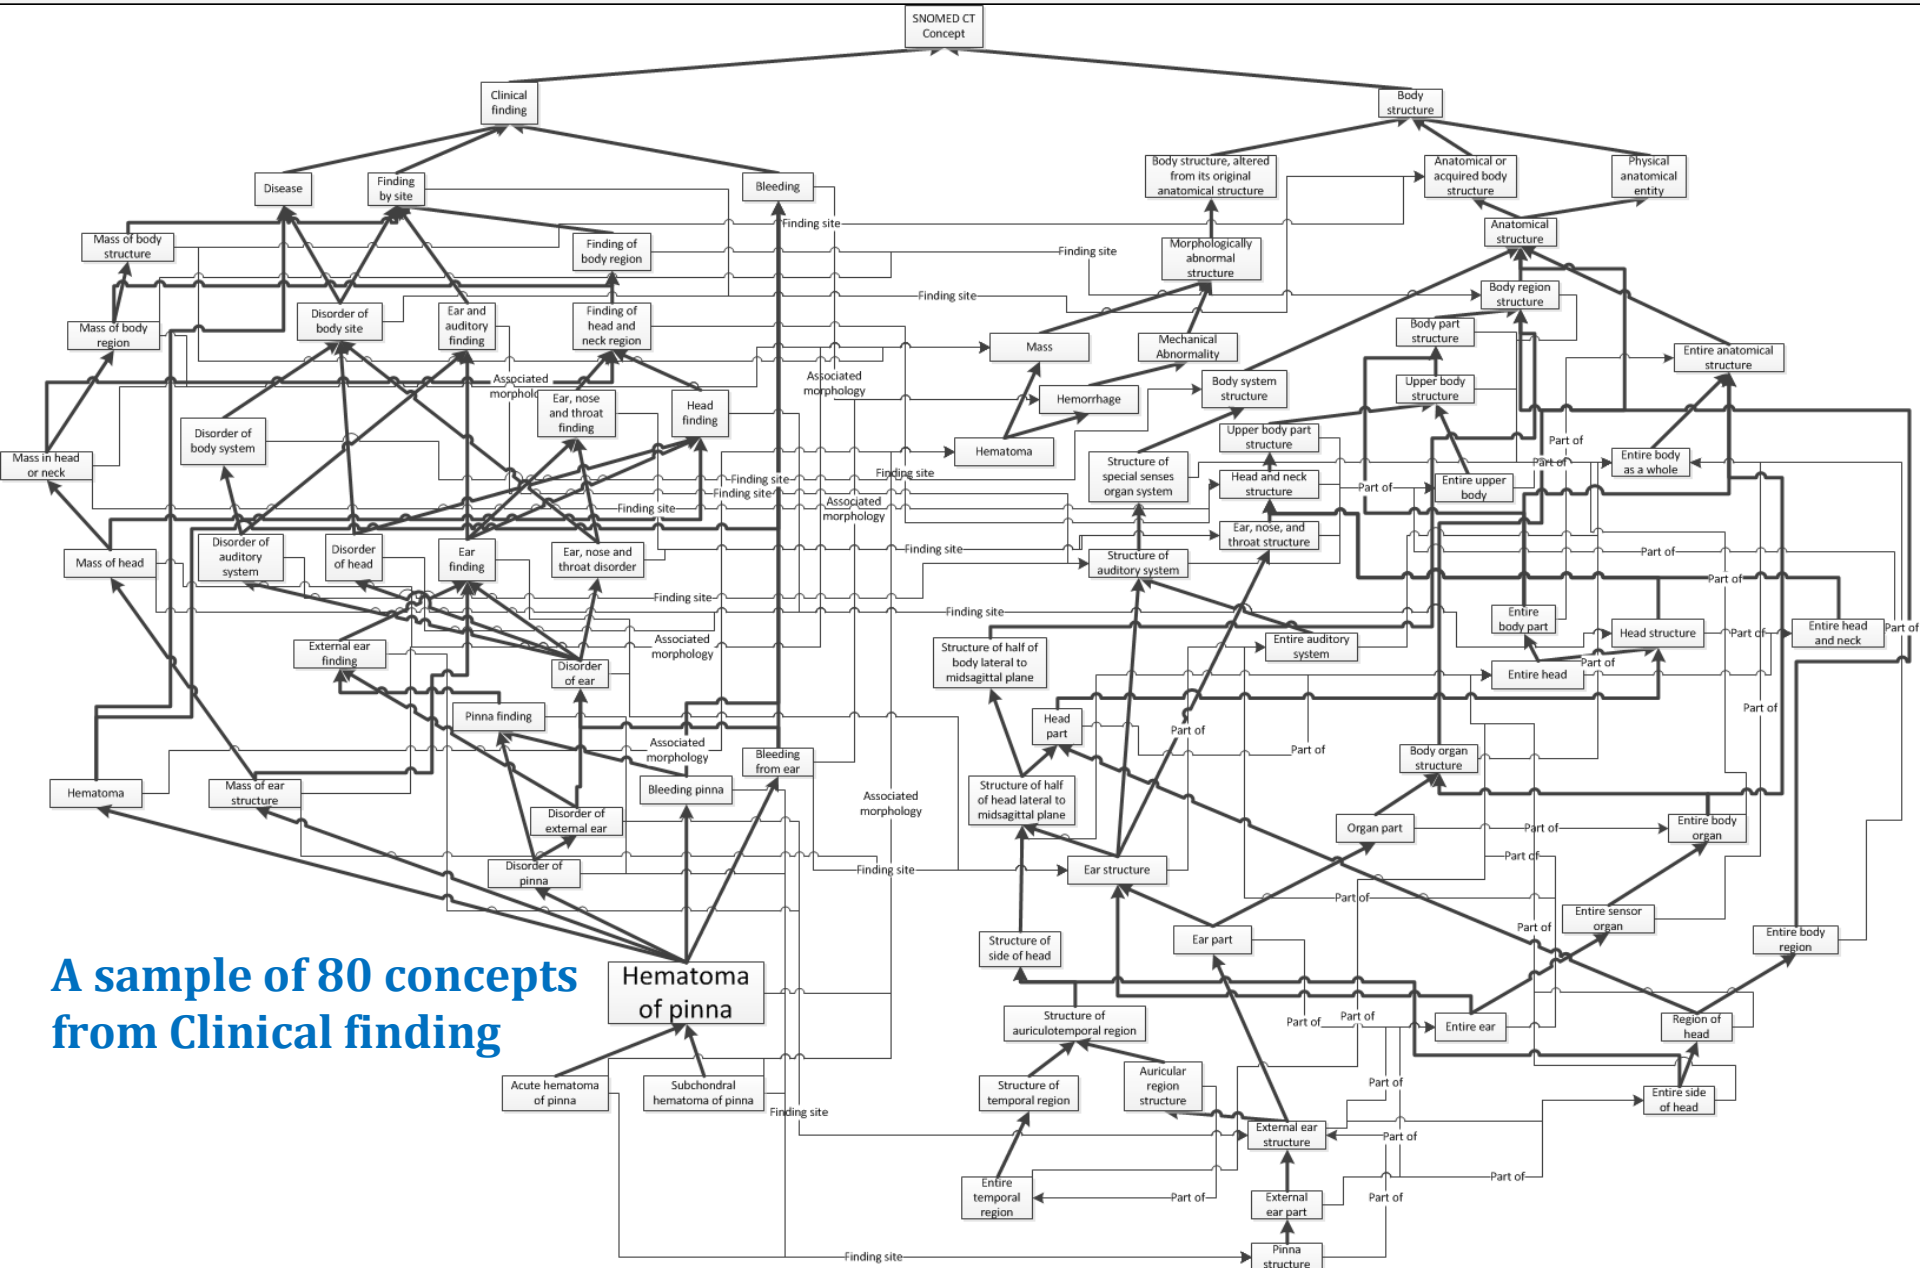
SNOMED CT Concept

Clinical finding

Body structure

Disease

Finding by site

Bleeding

Body structure, altered from its original anatomical structure

Anatomical or acquired body structure

Physical anatomical entity

Mass of body structure

Finding of body region

Finding site

Finding site

Morphologically abnormal structure

Anatomical structure

Finding site

Body region structure

Mass of body region

Disorder of body site

Ear and auditory finding

Finding of head and neck region

Mass

Mechanical Abnormality

Body part structure

Entire anatomical structure

Associated morphology

Associated morphology

Ear, nose and throat finding

Head finding

Hemorrhage

Body system structure

Upper body structure

Disorder of body system

Hematoma

Upper body part structure

Part of

Mass in head or neck

Finding site

Finding site

Finding site

Structure of special senses organ system

Head and neck structure

Part of

Entire upper body

Part of

Entire body as a whole

Associated morphology

Finding site

Ear, nose, and throat structure

Mass of head

Disorder of auditory system

Disorder of head

Ear finding

Ear, nose and throat disorder

Finding site

Structure of auditory system

Part of

Part of

Finding site

Finding site

Entire body part

Head structure

Part of

Entire head and neck

Part of

External ear finding

Associated morphology

Disorder of ear

Structure of half of body lateral to midsagittal plane

Entire auditory system

Part of

Entire head

Pinna finding

Head part

Part of

Part of

Part of

Associated morphology

Bleeding from ear

Body organ structure

Hematoma

Mass of ear structure

Bleeding pinna

Associated morphology

Structure of half of head lateral to midsagittal plane

Disorder of external ear

Organ part

Part of

Entire body organ

Part of

Disorder of pinna

Finding site

Ear structure

Part of

Entire sensor organ

Part of

Structure of side of head

Ear part

Entire body region

A sample of 80 concepts from Clinical finding

Hematoma of pinna

Structure of auriculotemporal region

Part of

Part of

Entire ear

Region of head

Acute hematoma of pinna

Subchondral hematoma of pinna

Structure of temporal region

Auricular region structure

Part of

Entire side of head

Finding site

External ear structure

Part of

Part of

Entire temporal region

Part of

External ear part

Part of

Finding site

Pinna structure